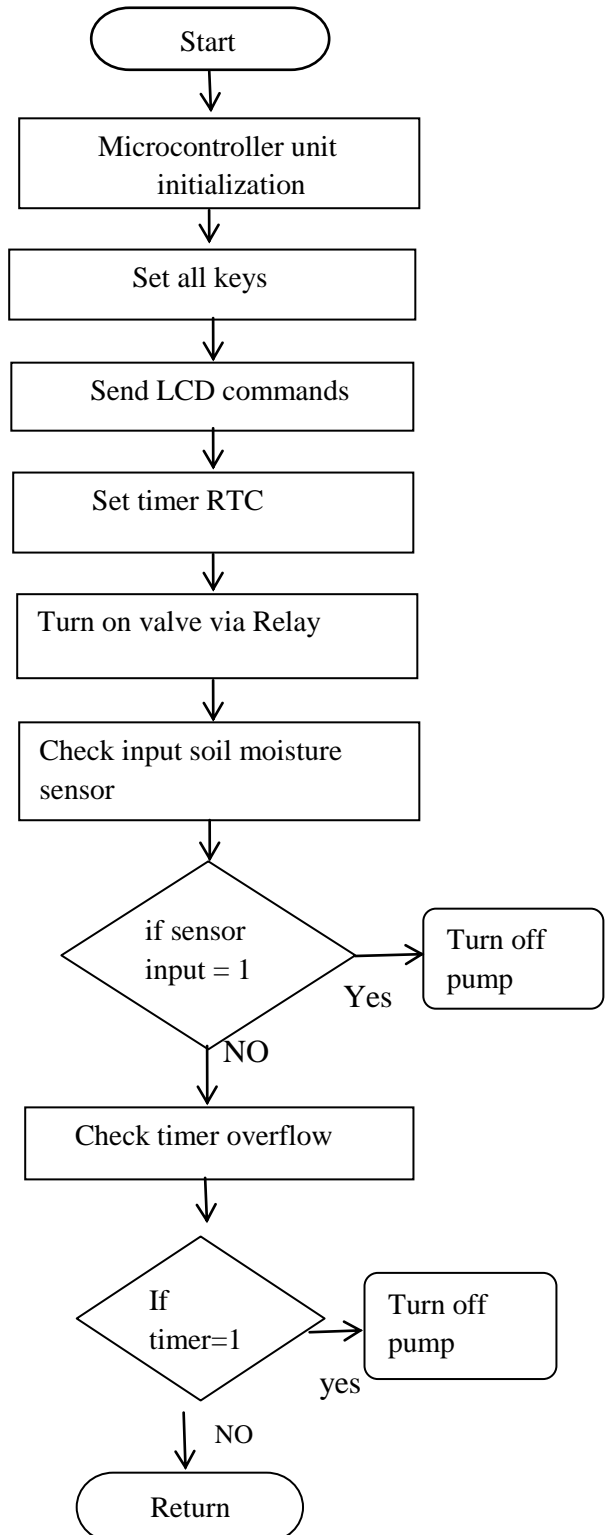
Start

Microcontroller unit initialization

Set all keys

Send LCD commands

Set timer RTC

Turn on valve via Relay

Check input soil moisture sensor

if sensor input = 1

Yes

Turn off pump

NO

Check timer overflow

If timer=1

yes

Turn off pump

NO

Return